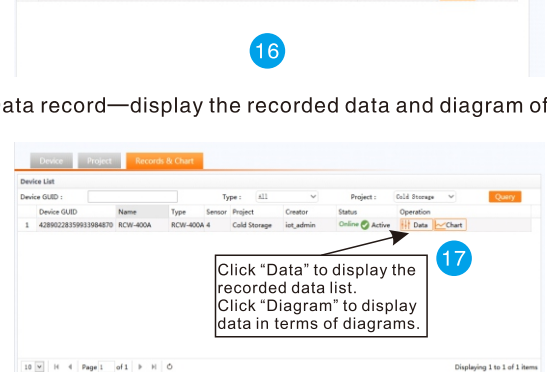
16

ata record—display the recorded data and diagram of

Device Project Records & Chart

Device List

Device GUID : Type : All Project : Cold Storage Query

| | Device GUID | Name | Type | Sensor | Project | Creator | Status | Operation |
|---|---|---|---|---|---|---|---|---|
| 1 | 428902283599339848​70 | RCW-400A | RCW-400A | 4 | Cold Storage | iot_admin | Online Active | Date Chart |

17

Click “Data” to display the recorded data list.
Click “Diagram” to display data in terms of diagrams.

10 Page 1 of 1

Displaying 1 to 1 of 1 items